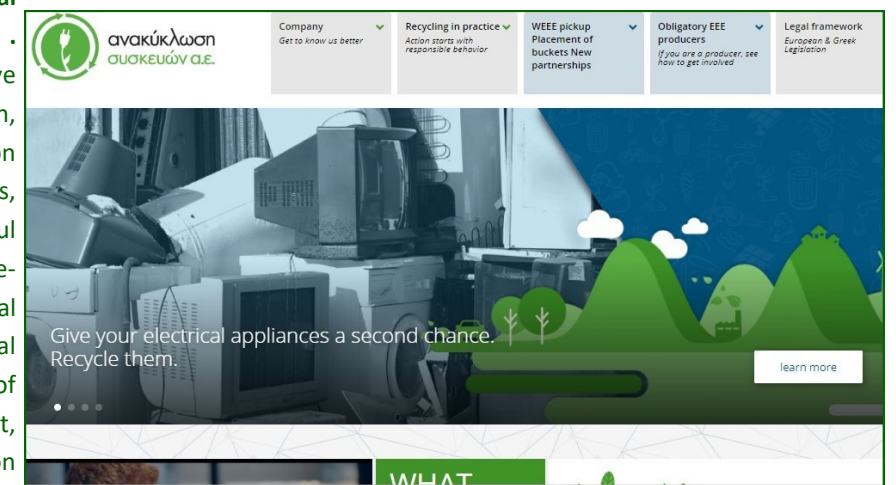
ανακύκλωση συσκευών α.ε.

Company
Get to know us better

Recycling in practice
Action starts with responsible behavior

WEEE pickup
Placement of buckets New partnerships

Obligatory EEE producers
If you are a producer, see how to get involved

Legal framework
European & Greek Legislation

Give your electrical appliances a second chance. Recycle them.

learn more

WHAT